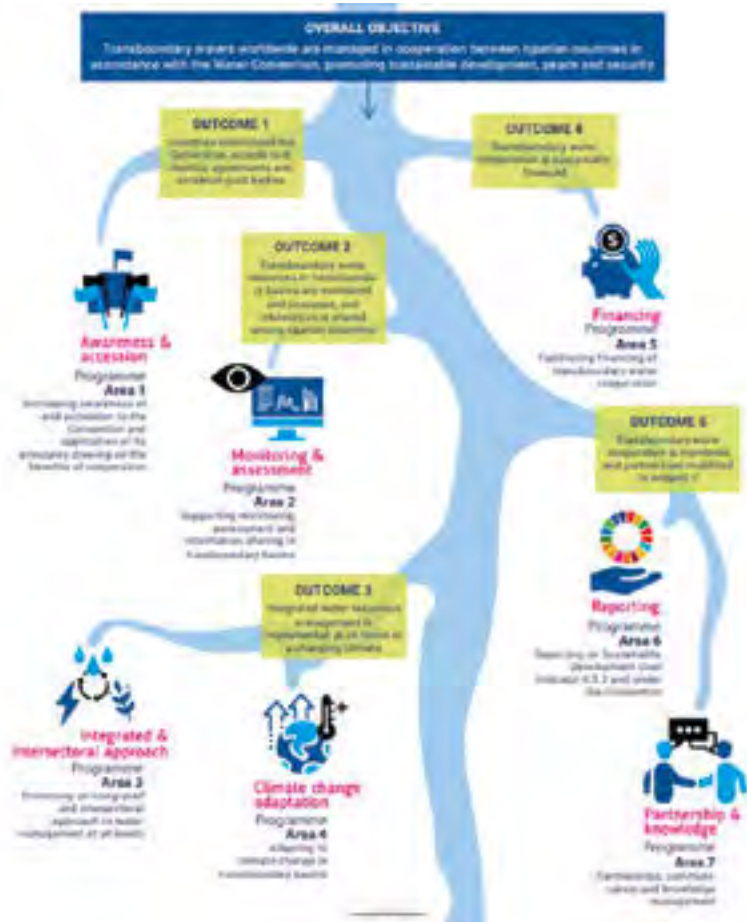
OVERALL OBJECTIVE
Transboundary waters worldwide are managed in cooperation between riparian countries in accordance with the Water Convention, promoting sustainable development, peace and security

OUTCOME 1
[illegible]

OUTCOME 4
Transboundary water cooperation is sustainably financed

OUTCOME 2
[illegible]

Financing
Programme
Area 5
Facilitating financing of transboundary water cooperation

Awareness & accession
Programme
Area 1
Increasing awareness of and accession to the Convention and application of its principles drawing on the benefits of cooperation

Monitoring & assessment
Programme
Area 2
Supporting monitoring, assessment and information sharing in transboundary basins

OUTCOME 5
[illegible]

OUTCOME 3
Integrated water resources management is implemented at all levels in a changing climate

Reporting
Programme
Area 6
Reporting on Sustainable Development Goal indicator 6.5.2 and under the Convention

Integrated & intersectoral Approach
Programme
Area 3
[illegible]

Climate change adaptation
Programme
Area 4
Adapting to climate change in transboundary basins

Partnership & knowledge
Programme
Area 7
Partnerships, communication and knowledge management